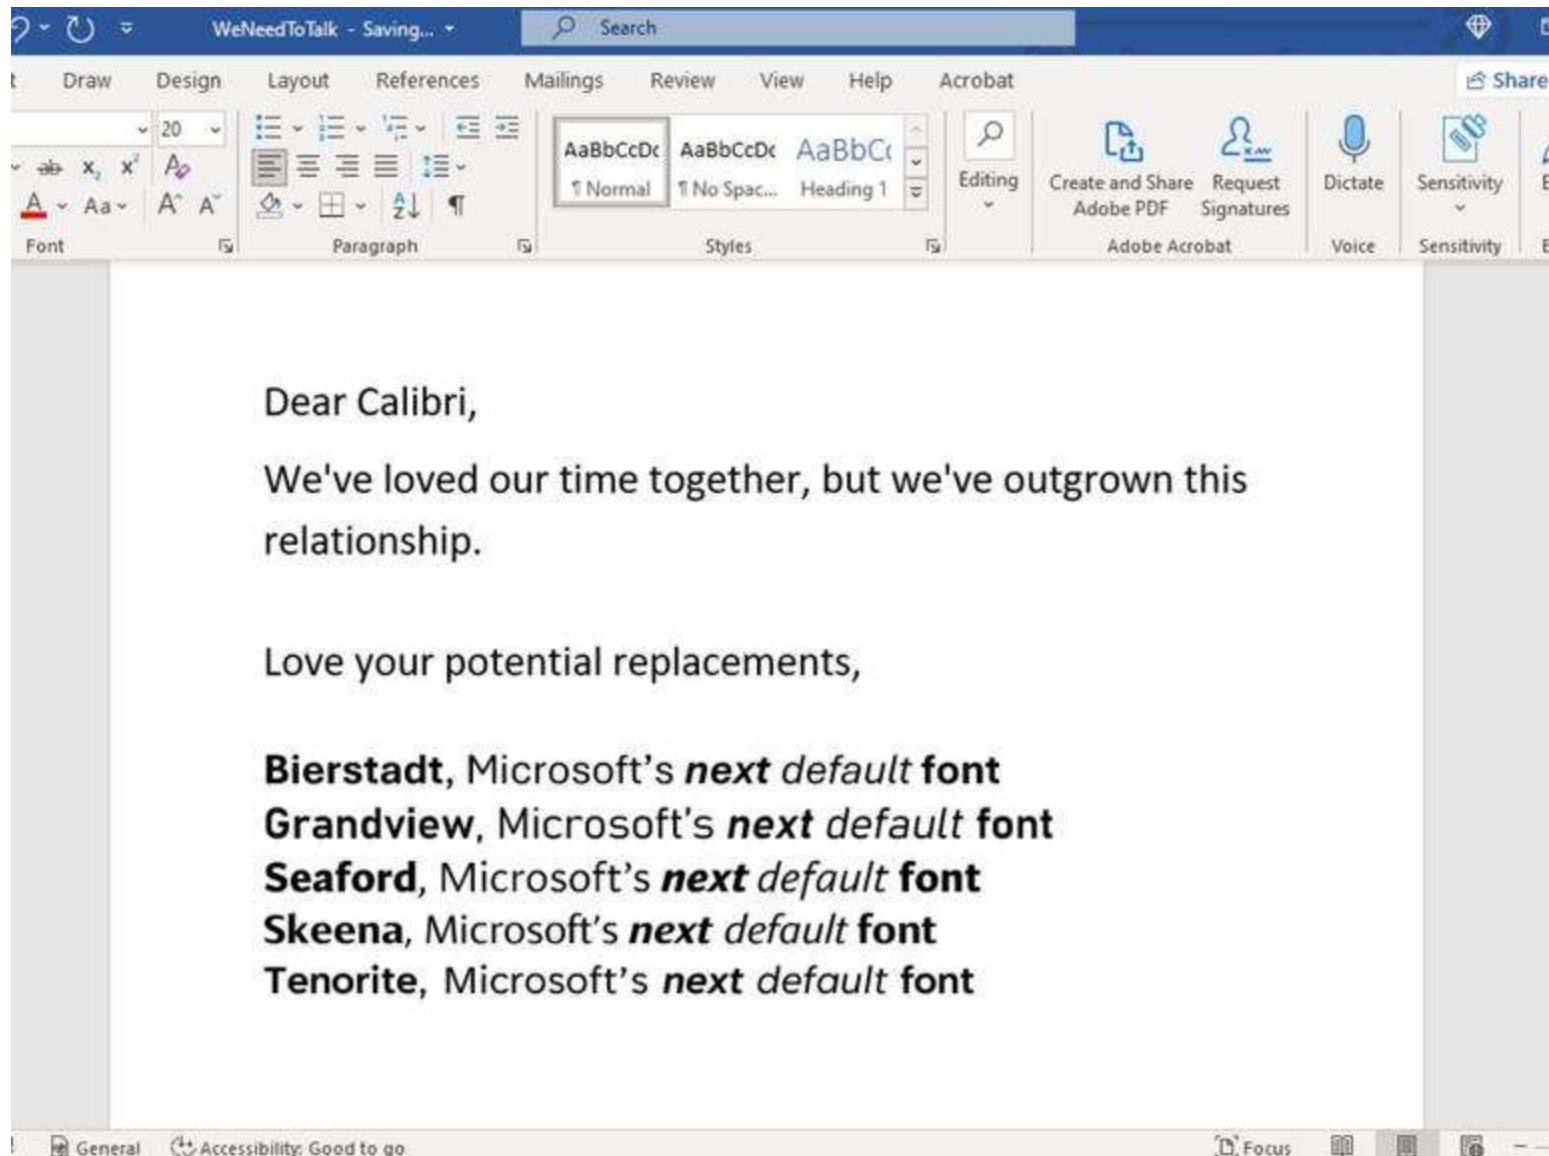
WeNeedToTalk - Saving...

Search

Share

t Draw Design Layout References Mailings Review View Help Acrobat

20

Font

Paragraph

AaBbCcDc ¶ Normal

AaBbCcDc ¶ No Spac...

AaBbCc Heading 1

Styles

Editing

Create and Share Adobe PDF

Request Signatures

Adobe Acrobat

Dictate

Voice

Sensitivity

Sensitivity

Dear Calibri,

We've loved our time together, but we've outgrown this relationship.

Love your potential replacements,

**Bierstadt**, Microsoft's ***next*** *default* **font**
**Grandview**, Microsoft's ***next*** *default* **font**
**Seaford**, Microsoft's ***next*** *default* **font**
**Skeena**, Microsoft's ***next*** *default* **font**
**Tenorite**, Microsoft's ***next*** *default* **font**

General Accessibility: Good to go

Focus